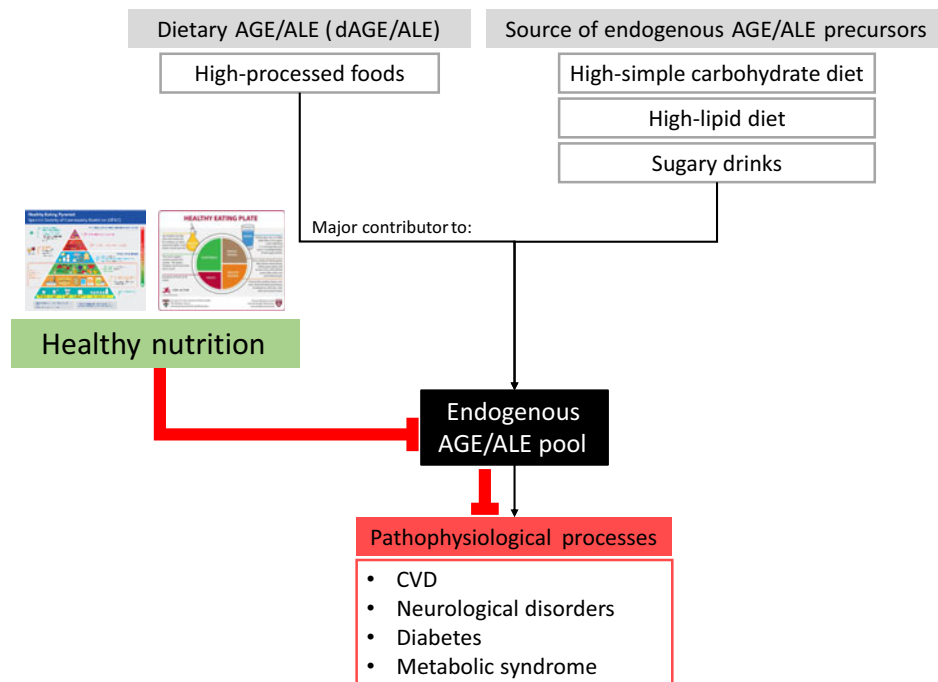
Dietary AGE/ALE ( dAGE/ALE)

High-processed foods

Source of endogenous AGE/ALE precursors

High-simple carbohydrate diet

High-lipid diet

Sugary drinks

Major contributor to:

Healthy Eating Pyramid

HEALTHY EATING PLATE

Healthy nutrition

Endogenous AGE/ALE pool

Pathophysiological processes

• CVD
• Neurological disorders
• Diabetes
• Metabolic syndrome